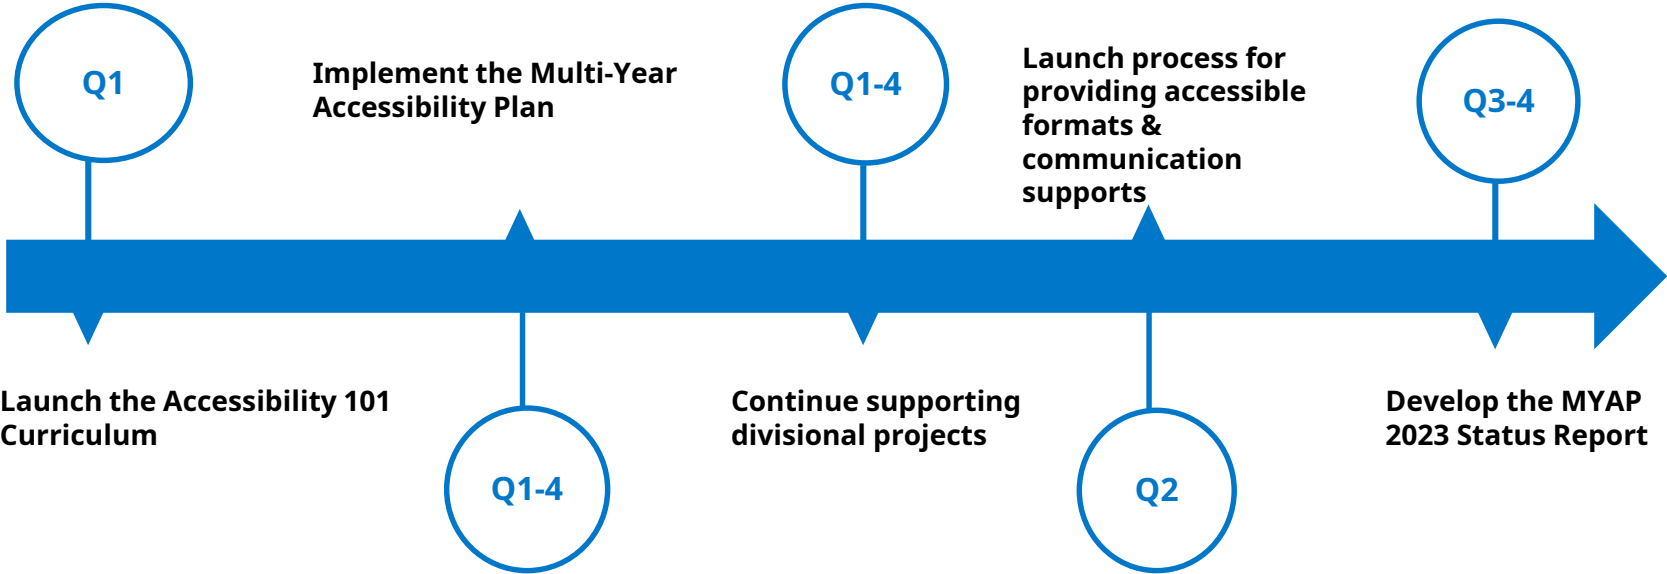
Q1

Launch the Accessibility 101 Curriculum

Implement the Multi-Year Accessibility Plan

Q1-4

Q1-4

Continue supporting divisional projects

Launch process for providing accessible formats & communication supports

Q2

Q3-4

Develop the MYAP 2023 Status Report